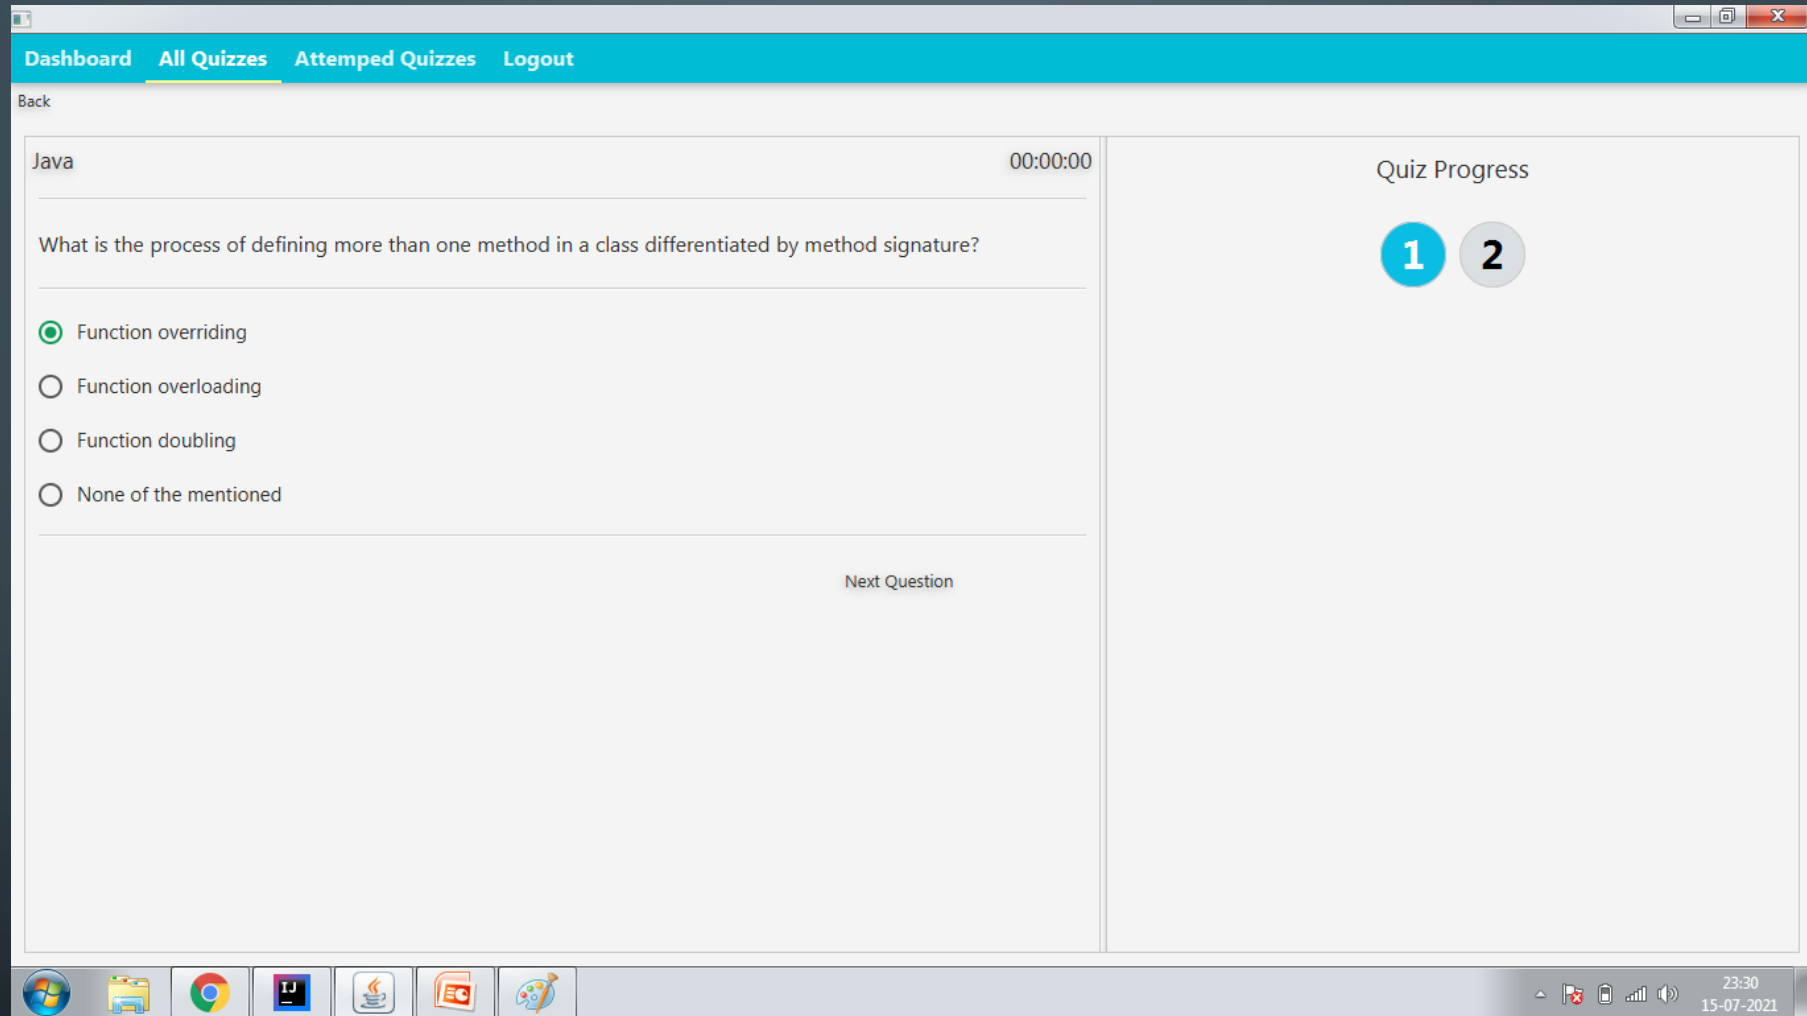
Dashboard All Quizzes Attemped Quizzes Logout

Back

Java

00:00:00

What is the process of defining more than one method in a class differentiated by method signature?

Function overriding

Function overloading

Function doubling

None of the mentioned

Next Question

Quiz Progress

1 2

IJ

23:30
15-07-2021